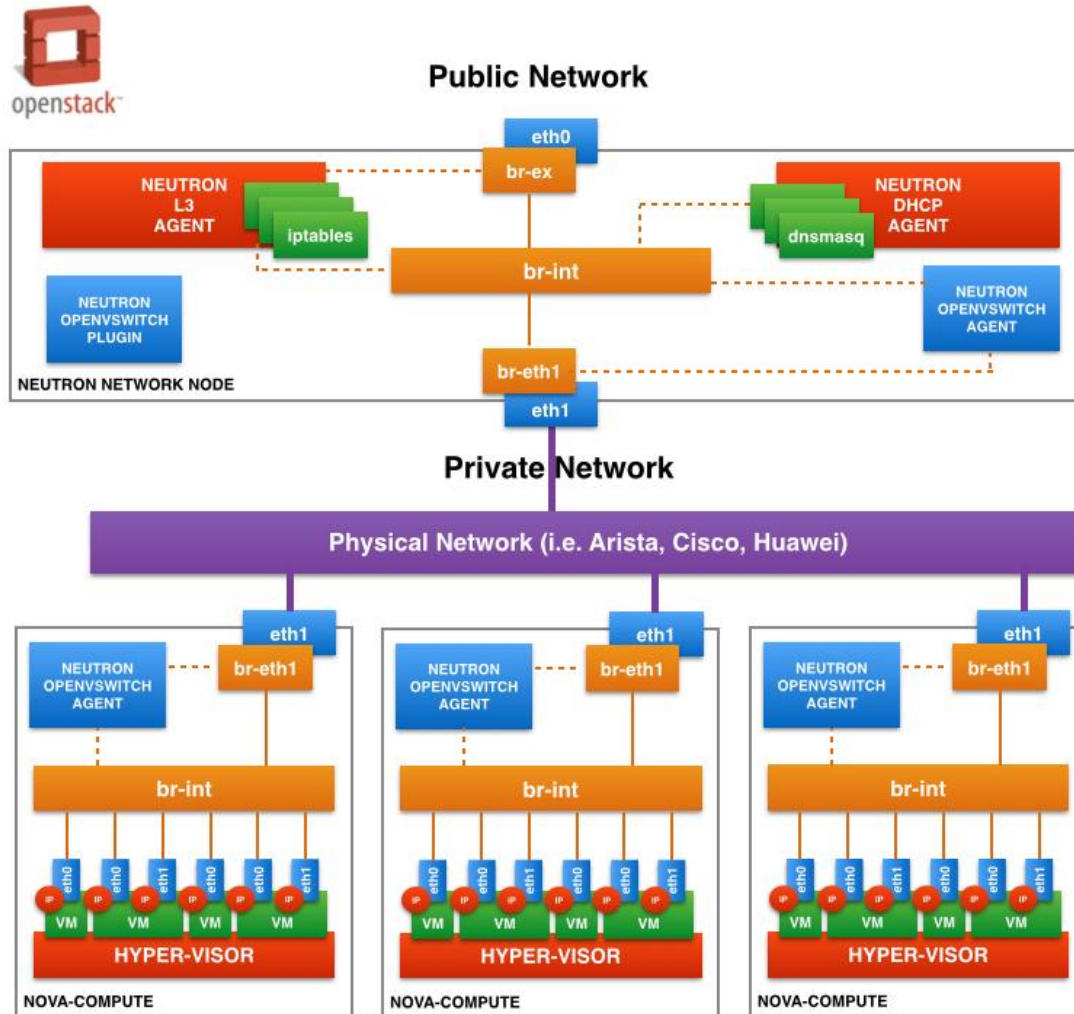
openstack

Public Network

eth0

br-ex

NEUTRON L3 AGENT

iptables

NEUTRON DHCP AGENT

dnsmasq

br-int

NEUTRON OPENVSWITCH PLUGIN

NEUTRON OPENVSWITCH AGENT

br-eth1

NEUTRON NETWORK NODE

eth1

Private Network

Physical Network (i.e. Arista, Cisco, Huawei)

eth1

NEUTRON OPENVSWITCH AGENT

br-eth1

br-int

eth0 IP VM eth0 IP eth1 IP VM eth0 IP VM eth0 IP eth1 IP VM

HYPER-VISOR

NOVA-COMPUTE

eth1

NEUTRON OPENVSWITCH AGENT

br-eth1

br-int

eth0 IP VM eth0 IP eth1 IP VM eth0 IP VM eth0 IP eth1 IP VM

HYPER-VISOR

NOVA-COMPUTE

eth1

NEUTRON OPENVSWITCH AGENT

br-eth1

br-int

eth0 IP VM eth0 IP eth1 IP VM eth0 IP VM eth0 IP eth1 IP VM

HYPER-VISOR

NOVA-COMPUTE